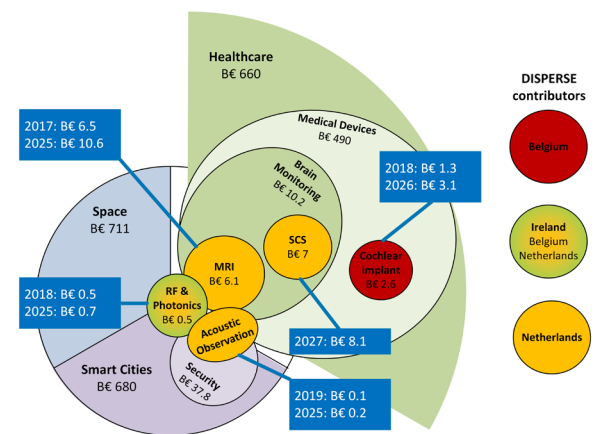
Healthcare
B€ 660

Medical Devices
B€ 490

Brain Monitoring
B€ 10.2

2017: B€ 6.5
2025: B€ 10.6

2018: B€ 1.3
2026: B€ 3.1

Space
B€ 711

MRI
B€ 6.1

SCS
B€ 7

Cochlear implant
B€ 2.6

2018: B€ 0.5
2025: B€ 0.7

RF & Photonics
B€ 0.5

Acoustic Observation

2027: B€ 8.1

Smart Cities
B€ 680

Security
B€ 37.8

2019: B€ 0.1
2025: B€ 0.2

DISPERSE contributors

Belgium

Ireland
Belgium
Netherlands

Netherlands